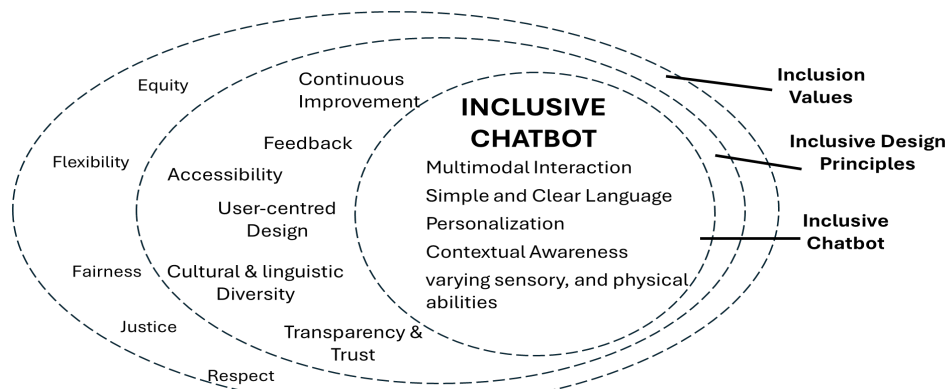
INCLUSIVE CHATBOT

Multimodal Interaction
Simple and Clear Language
Personalization
Contextual Awareness
varying sensory, and physical abilities

Continuous Improvement
Feedback
Accessibility
User-centred Design
Cultural & linguistic Diversity
Transparency & Trust

Equity
Flexibility
Fairness
Justice
Respect

Inclusion Values
Inclusive Design Principles
Inclusive Chatbot